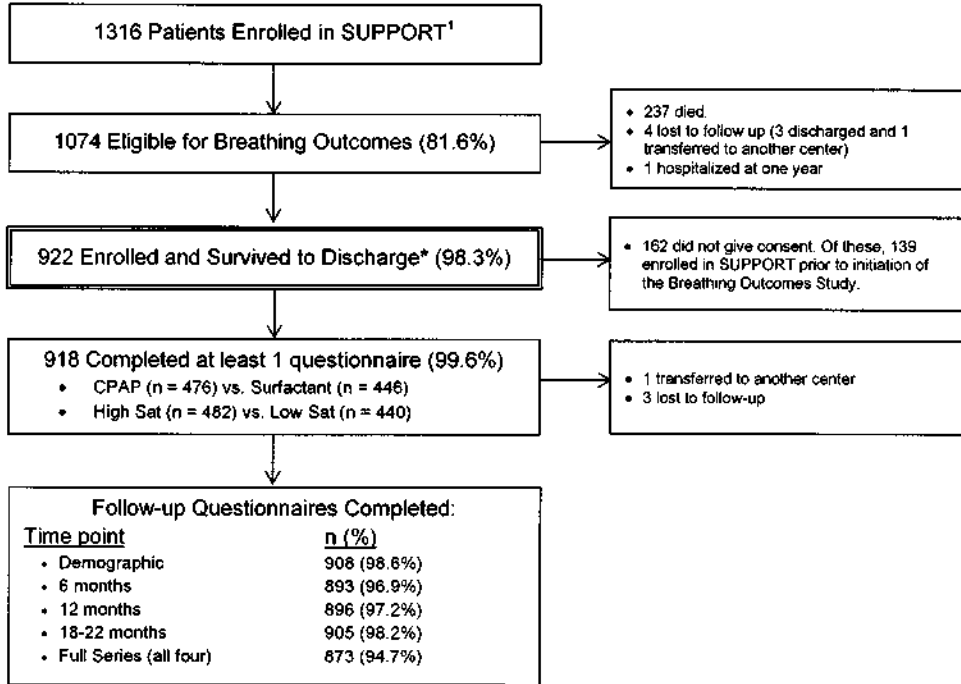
1316 Patients Enrolled in SUPPORT$^1$

1074 Eligible for Breathing Outcomes (81.6%)

• 237 died.
• 4 lost to follow up (3 discharged and 1 transferred to another center)
• 1 hospitalized at one year

922 Enrolled and Survived to Discharge* (98.3%)

• 162 did not give consent. Of these, 139 enrolled in SUPPORT prior to initiation of the Breathing Outcomes Study.

918 Completed at least 1 questionnaire (99.6%)
• CPAP (n = 476) vs. Surfactant (n = 446)
• High Sat (n = 482) vs. Low Sat (n = 440)

• 1 transferred to another center
• 3 lost to follow-up

Follow-up Questionnaires Completed:

| Time point | n (%) |
|---|---|
| • Demographic | 908 (98.6%) |
| • 6 months | 893 (96.9%) |
| • 12 months | 896 (97.2%) |
| • 18-22 months | 905 (98.2%) |
| • Full Series (all four) | 873 (94.7%) |